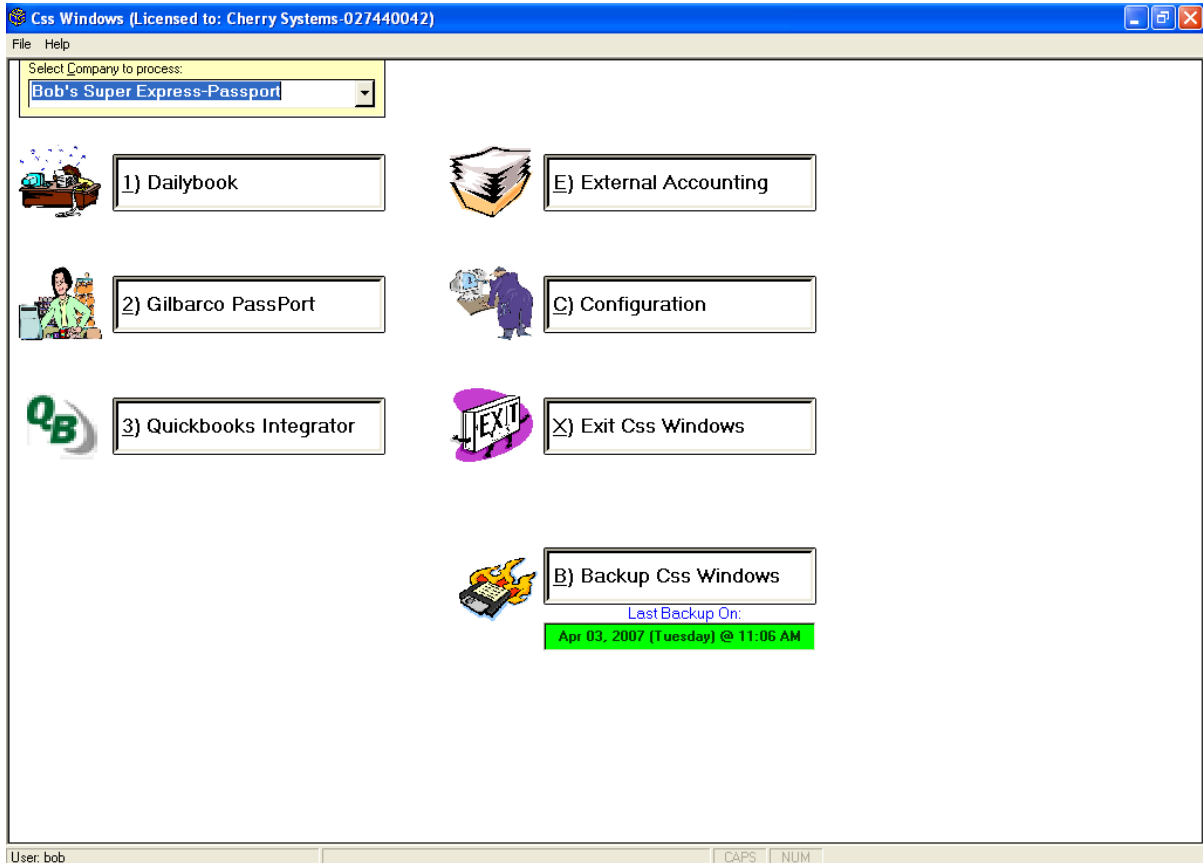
Css Windows (Licensed to: Cherry Systems-027440042)

File Help

Select Company to process:
Bob's Super Express-Passport

1) Dailybook

E) External Accounting

2) Gilbarco PassPort

C) Configuration

QB

3) Quickbooks Integrator

EXIT

X) Exit Css Windows

B) Backup Css Windows

Last Backup On:
Apr 03, 2007 (Tuesday) @ 11:06 AM

User: bob

CAPS NUM